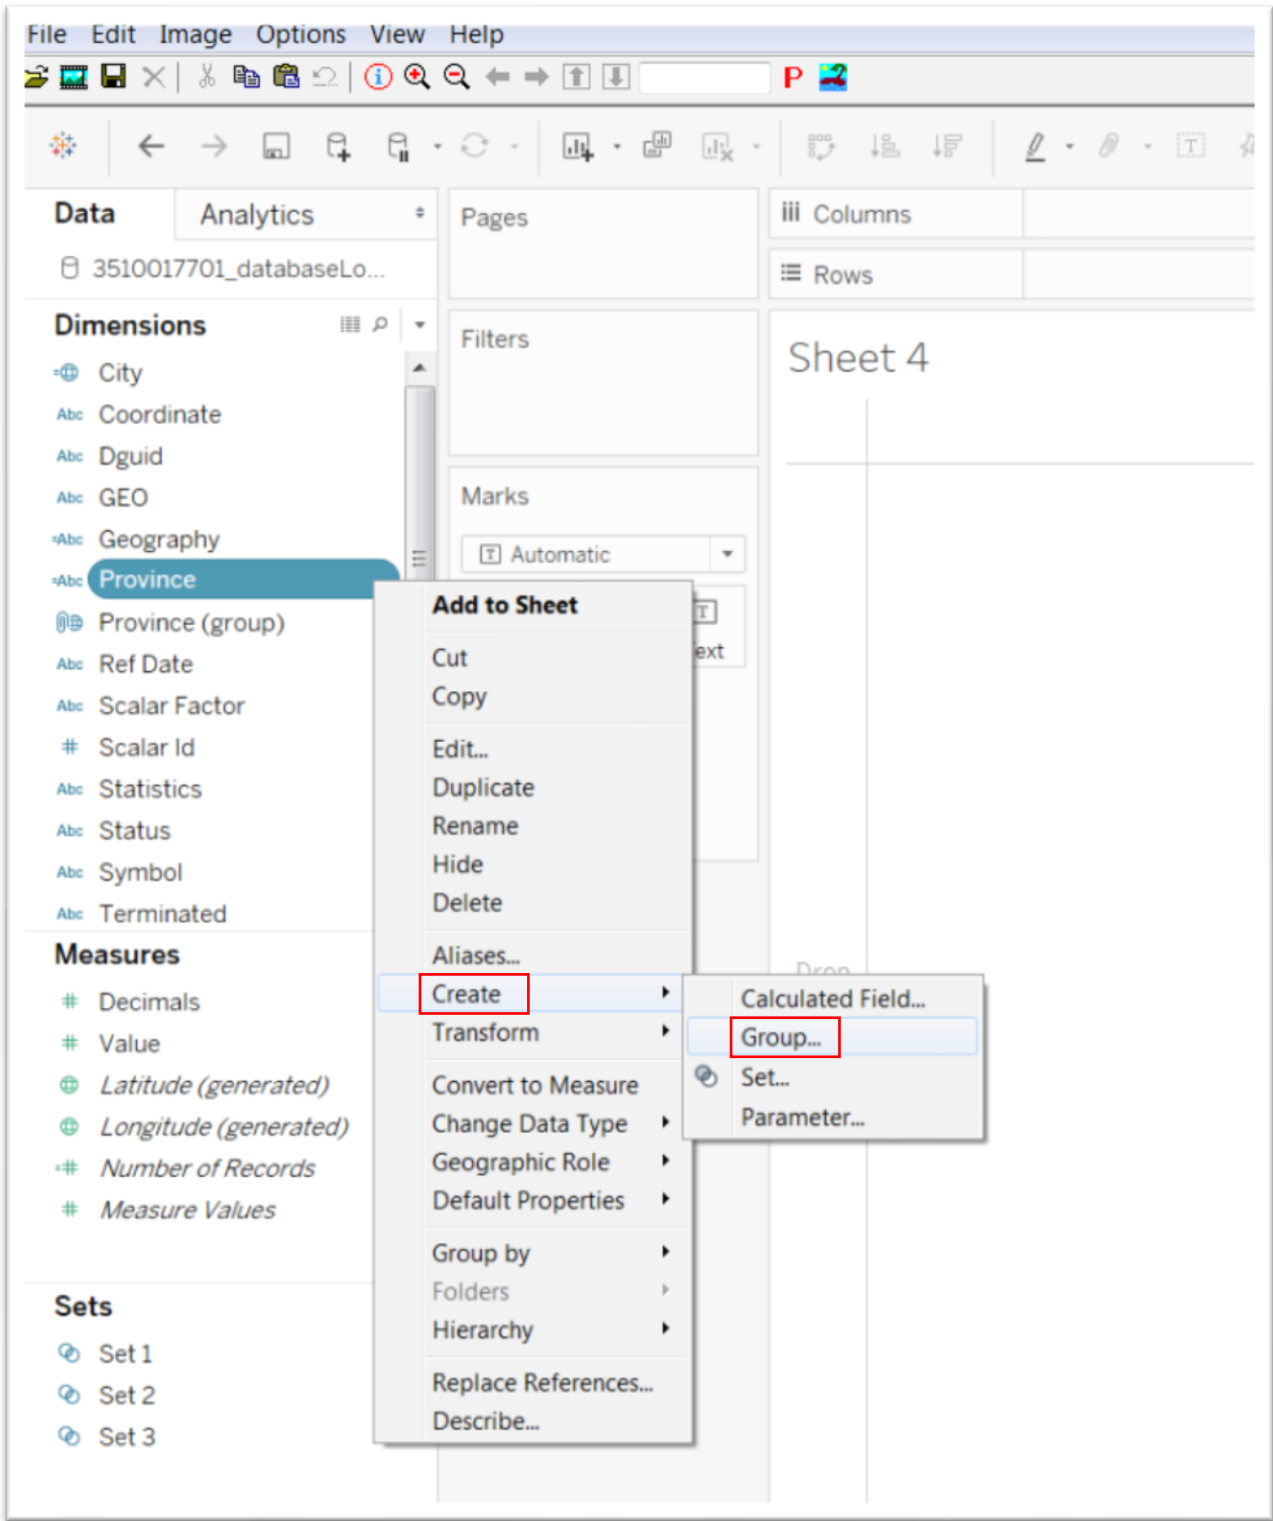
File Edit Image Options View Help

Data Analytics

3510017701_databaseLo...

Dimensions

City
Coordinate
Dguid
GEO
Geography
Province
Province (group)
Ref Date
Scalar Factor
Scalar Id
Statistics
Status
Symbol
Terminated

Measures

Decimals
Value
Latitude (generated)
Longitude (generated)
Number of Records
Measure Values

Sets

Set 1
Set 2
Set 3

Pages

Filters

Marks

Automatic

ext

Columns

Rows

Sheet 4

Drop

Add to Sheet
Cut
Copy
Edit...
Duplicate
Rename
Hide
Delete
Aliases...
Create
Transform
Convert to Measure
Change Data Type
Geographic Role
Default Properties
Group by
Folders
Hierarchy
Replace References...
Describe...

Calculated Field...
Group...
Set...
Parameter...